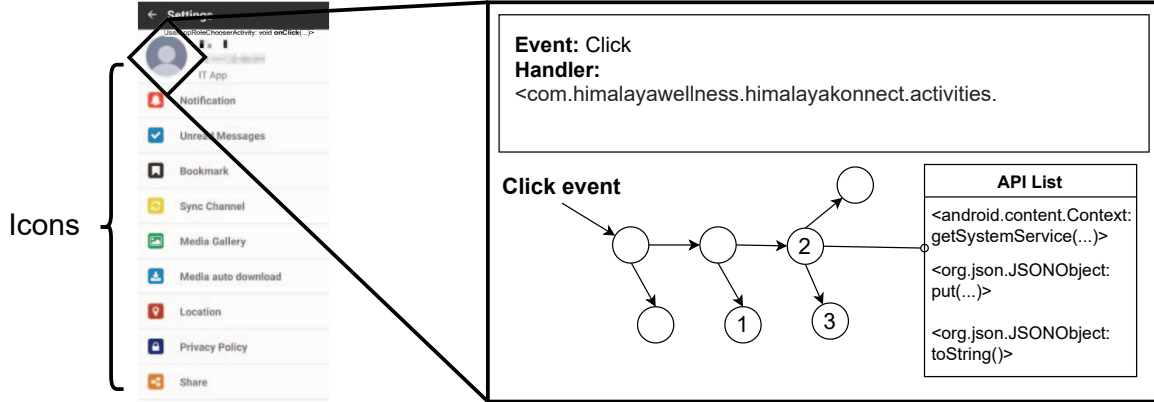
← Settings
UserAppRoleChooserActivity: void onClick(...)>
IT App
Notification
Unread Messages
Bookmark
Sync Channel
Media Gallery
Media auto download
Location
Privacy Policy
Share

Icons

**Event:** Click
**Handler:**
<com.himalayawellness.himalayakonnect.activities.

**Click event**

2
1
3

| API List |
|---|
| <android.content.Context: getSystemService(...)> |
| <org.json.JSONObject: put(...)> |
| <org.json.JSONObject: toString()> |